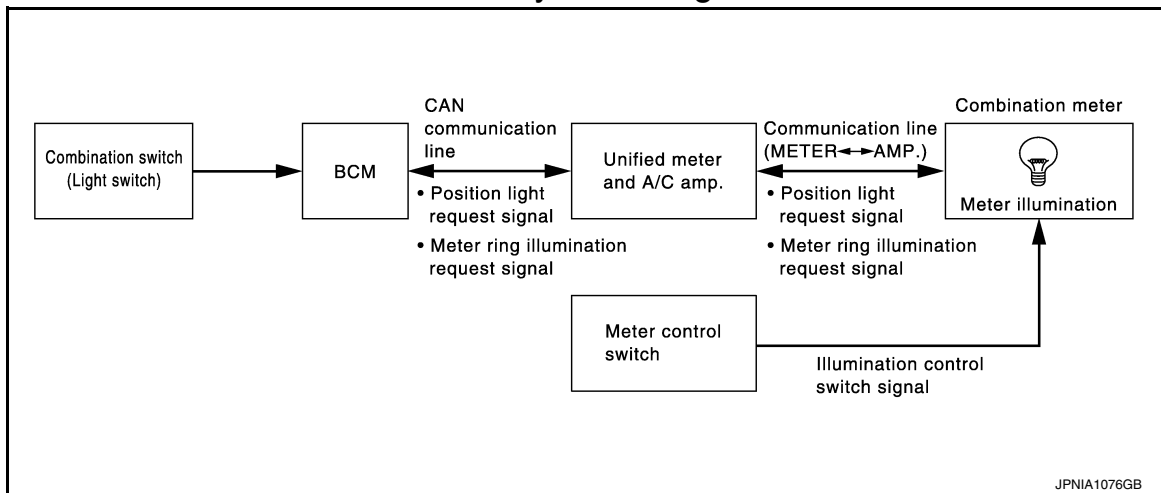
Combination switch (Light switch)

BCM

CAN communication line

• Position light request signal

• Meter ring illumination request signal

Unified meter and A/C amp.

Communication line (METER↔AMP.)

• Position light request signal

• Meter ring illumination request signal

Combination meter

Meter illumination

Meter control switch

Illumination control switch signal

JPNIA1076GB